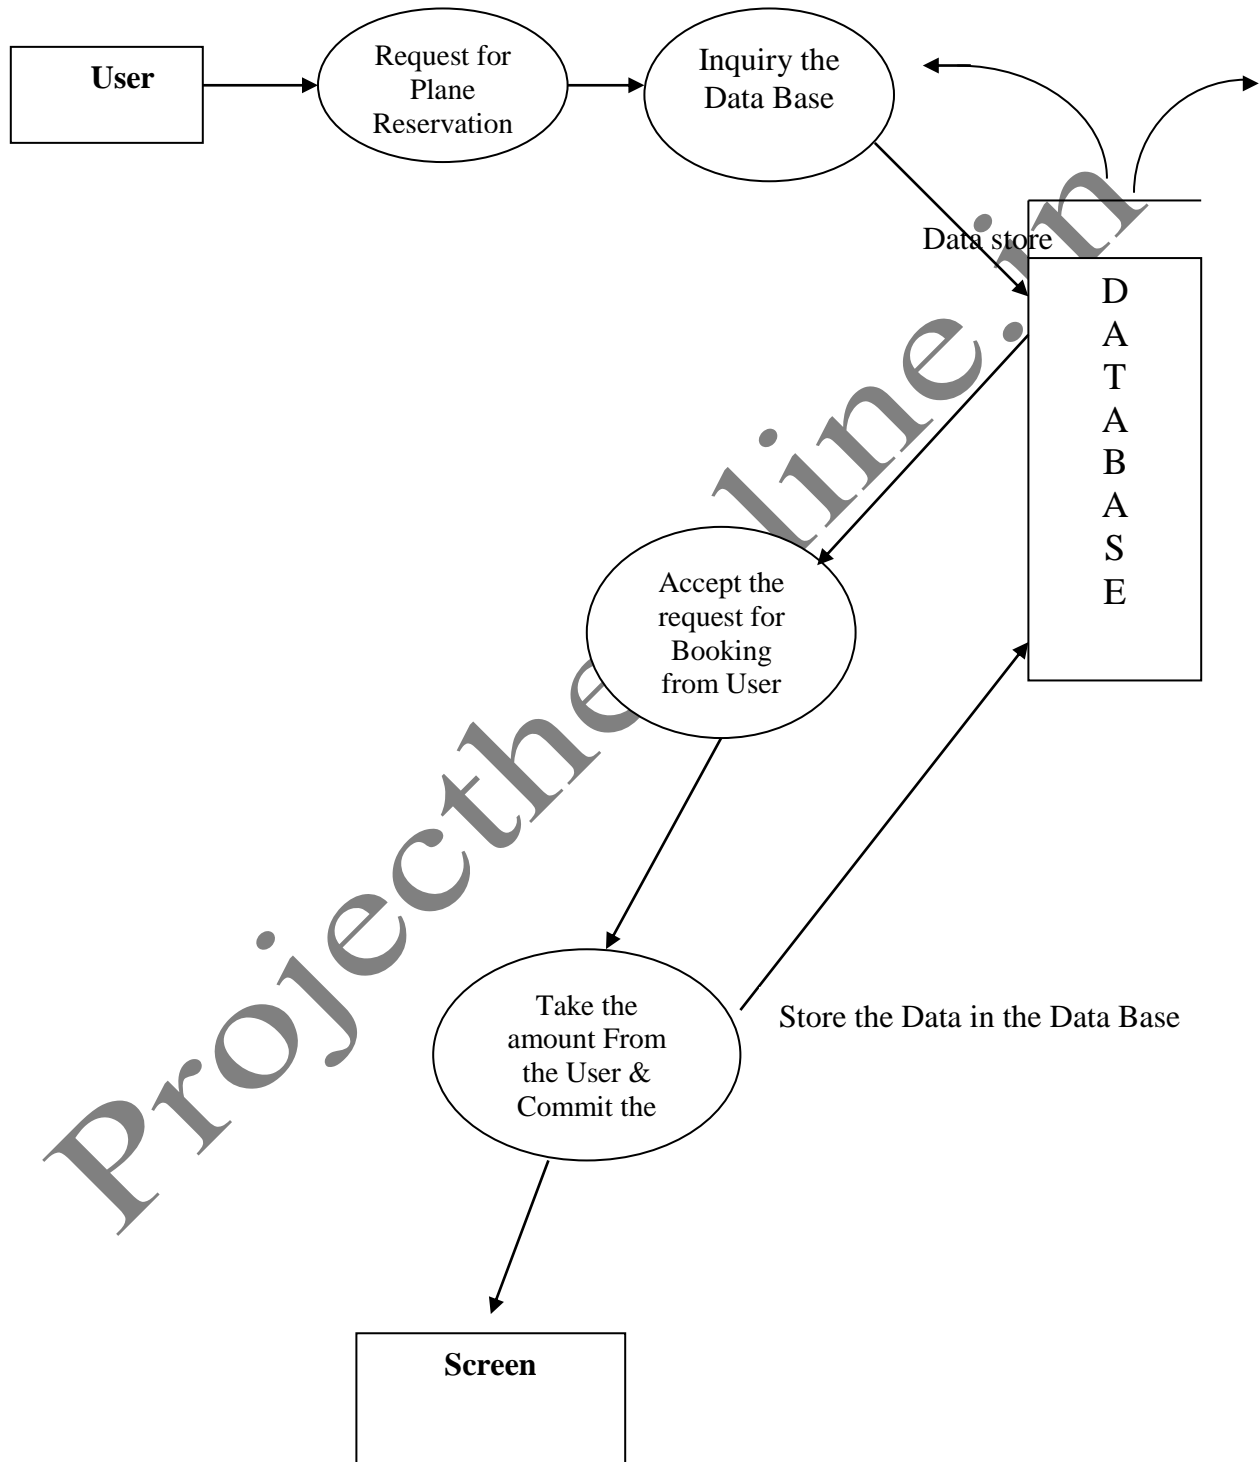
User

Request for Plane Reservation

Inquiry the Data Base

Data store

D
A
T
A
B
A
S
E

Accept the request for Booking from User

Take the amount From the User & Commit the

Store the Data in the Data Base

Screen

Projecthelpline.in